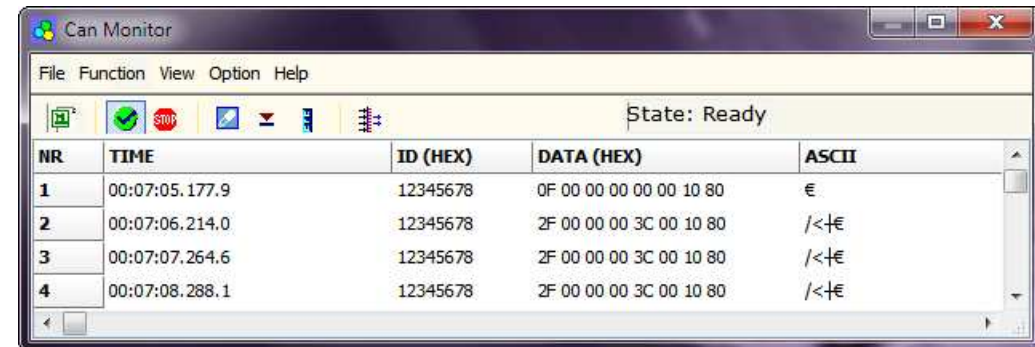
Can Monitor

File Function View Option Help

STOP

State: Ready

| NR | TIME | ID (HEX) | DATA (HEX) | ASCII |
|---|---|---|---|---|
| 1 | 00:07:05.177.9 | 12345678 | 0F 00 00 00 00 00 10 80 | € |
| 2 | 00:07:06.214.0 | 12345678 | 2F 00 00 00 3C 00 10 80 | /<+€ |
| 3 | 00:07:07.264.6 | 12345678 | 2F 00 00 00 3C 00 10 80 | /<+€ |
| 4 | 00:07:08.288.1 | 12345678 | 2F 00 00 00 3C 00 10 80 | /<+€ |